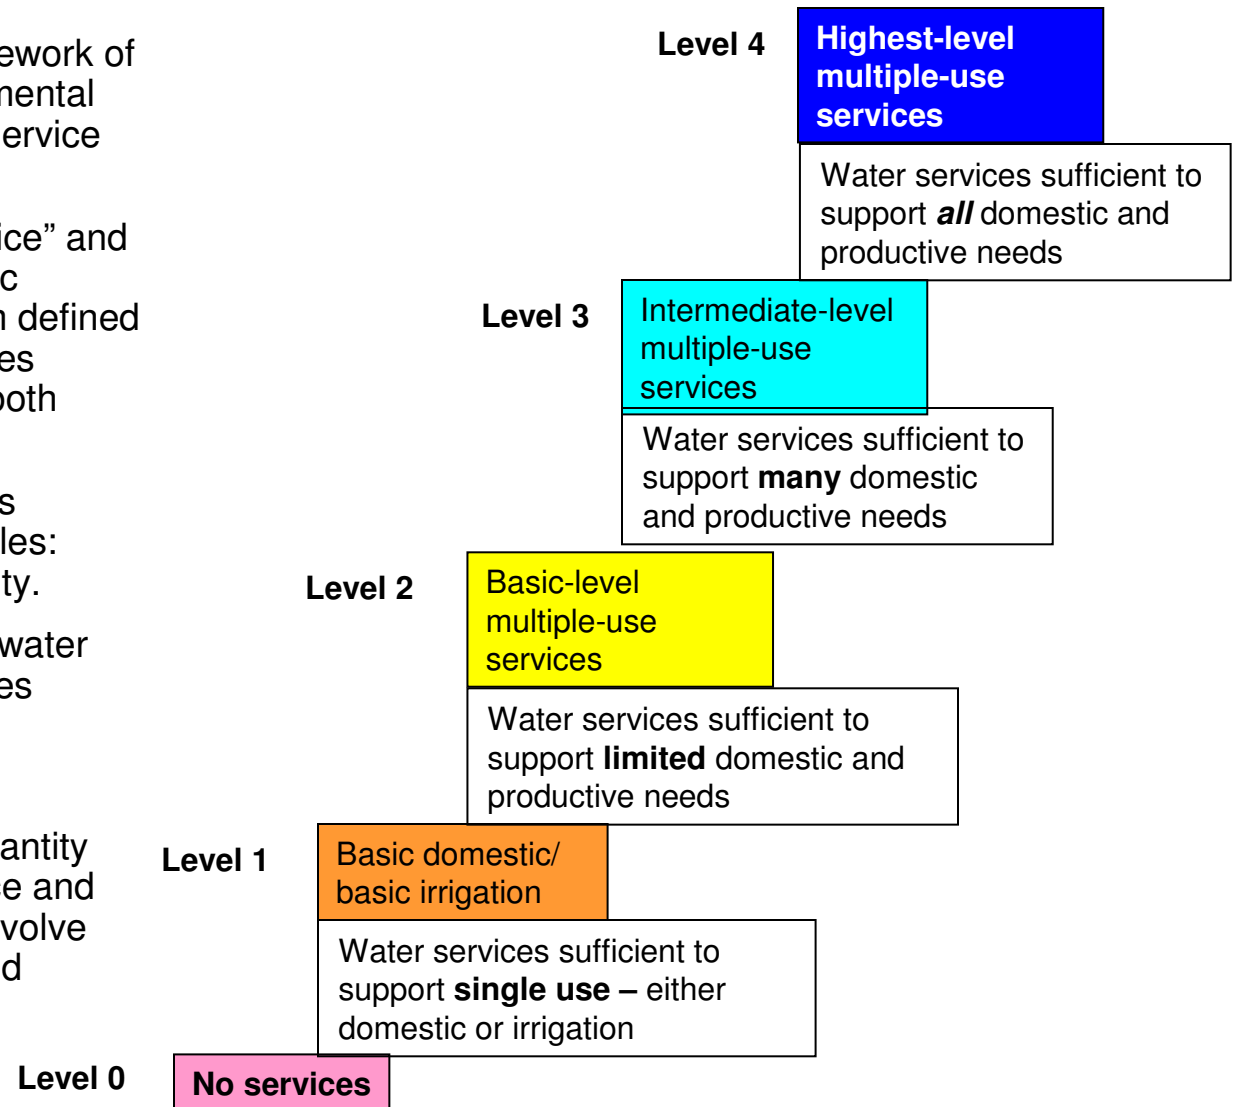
ework of
mental
ervice

ice" and
c
n defined
es
both

s
les:
ty.

water
es

antity
e and
volve
d

Level 4
Highest-level multiple-use services
Water services sufficient to support *all* domestic and productive needs

Level 3
Intermediate-level multiple-use services
Water services sufficient to support **many** domestic and productive needs

Level 2
Basic-level multiple-use services
Water services sufficient to support **limited** domestic and productive needs

Level 1
Basic domestic/ basic irrigation
Water services sufficient to support **single use –** either domestic or irrigation

Level 0
No services